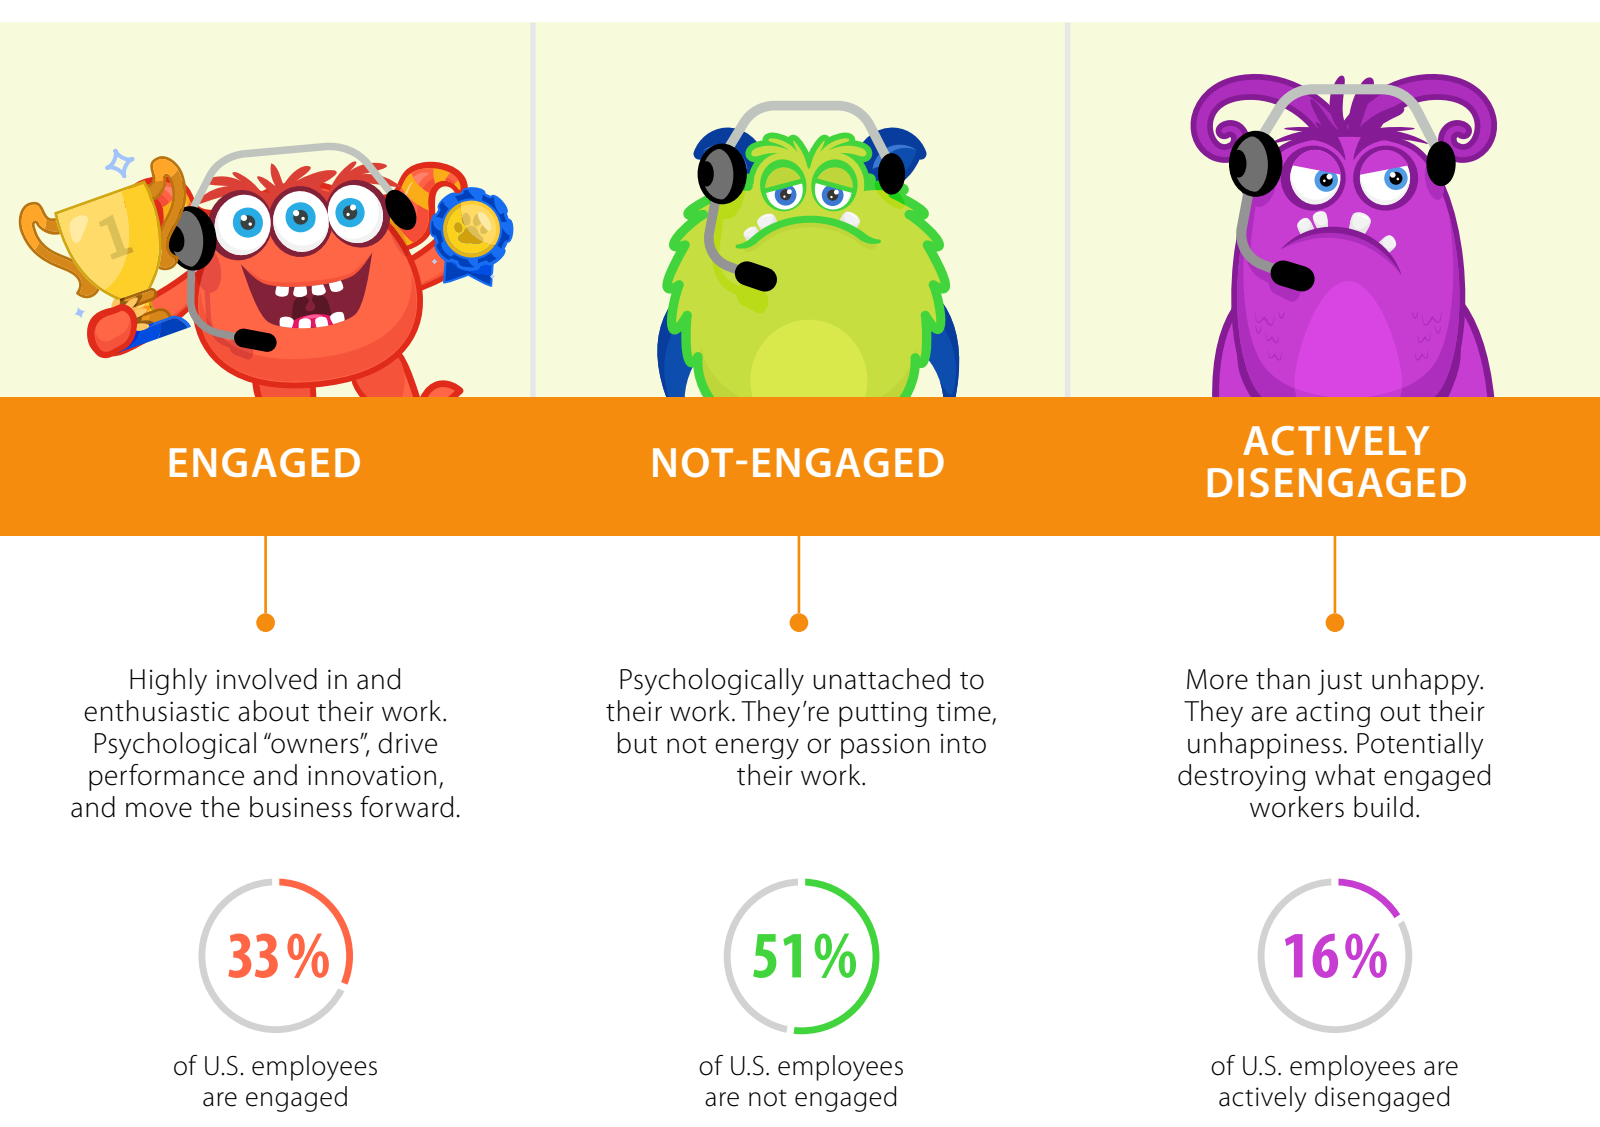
1

ENGAGED

Highly involved in and enthusiastic about their work. Psychological “owners”, drive performance and innovation, and move the business forward.

33%

of U.S. employees are engaged

NOT-ENGAGED

Psychologically unattached to their work. They’re putting time, but not energy or passion into their work.

51%

of U.S. employees are not engaged

ACTIVELY DISENGAGED

More than just unhappy. They are acting out their unhappiness. Potentially destroying what engaged workers build.

16%

of U.S. employees are actively disengaged